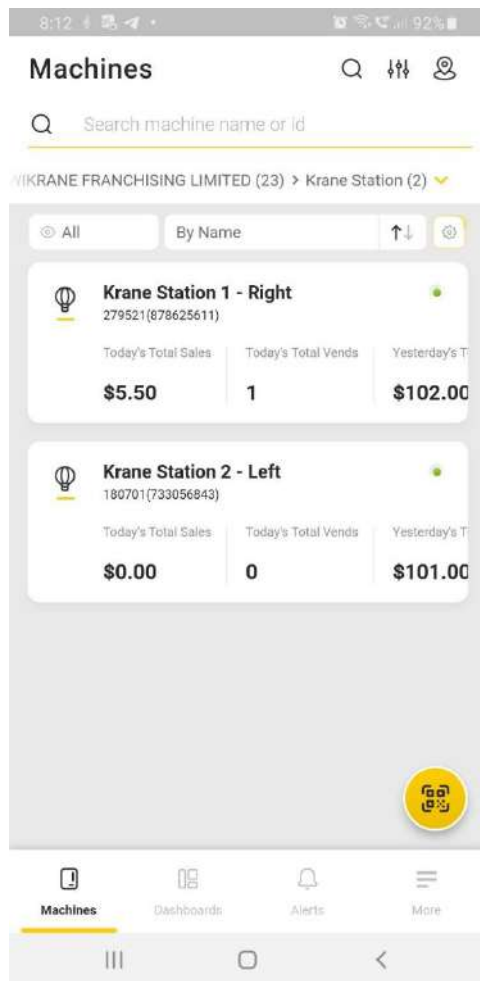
8:12 92%

Machines

Search machine name or id

IKRANE FRANCHISING LIMITED (23) > Krane Station (2)

All

By Name

Krane Station 1 - Right
279521(878625611)

Today's Total Sales
$5.50

Today's Total Vends
1

Yesterday's T
$102.00

Krane Station 2 - Left
180701(733056843)

Today's Total Sales
$0.00

Today's Total Vends
0

Yesterday's T
$101.00

Machines

Dashboards

Alerts

More